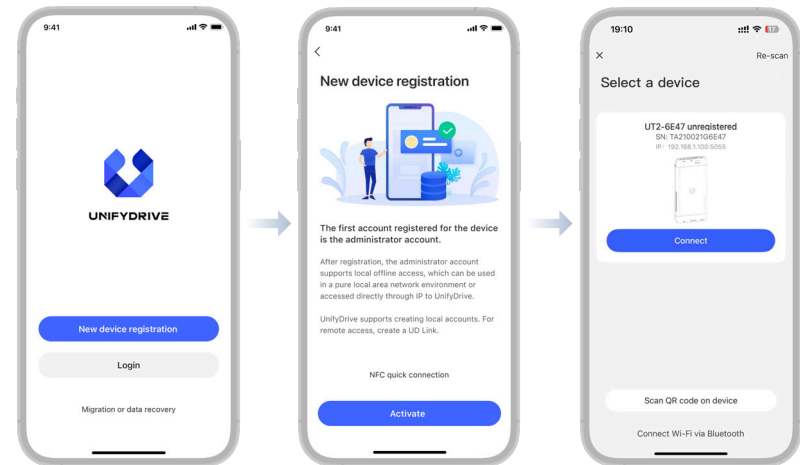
9:41

UNIFYDRIVE

New device registration

Login

Migration or data recovery

9:41

<

New device registration

The first account registered for the device is the administrator account.

After registration, the administrator account supports local offline access, which can be used in a pure local area network environment or accessed directly through IP to UnifyDrive.

UnifyDrive supports creating local accounts. For remote access, create a UD Link.

NFC quick connection

Activate

19:10

17

×

Re-scan

Select a device

UT2-6E47 unregistered

SN: TA210021G6E47

IP: 192.168.1.100:5055

Connect

Scan QR code on device

Connect Wi-Fi via Bluetooth